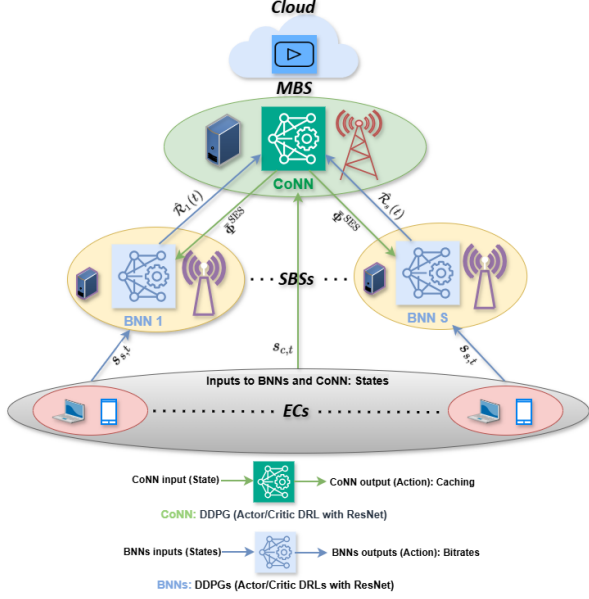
Cloud

MBS

CoNN

$\hat{\mathcal{R}}_1(t)$

$\Phi^{SES}$

$\Phi^{SES}$

$\hat{\mathcal{R}}_s(t)$

BNN 1

SBSs

BNN S

$s_{s,t}$

$s_{c,t}$

$s_{s,t}$

Inputs to BNNs and CoNN: States

ECs

CoNN input (State) → CoNN output (Action): Caching

CoNN: DDPG (Actor/Critic DRL with ResNet)

BNNs inputs (States) → BNNs outputs (Action): Bitrates

BNNs: DDPGs (Actor/Critic DRLs with ResNet)